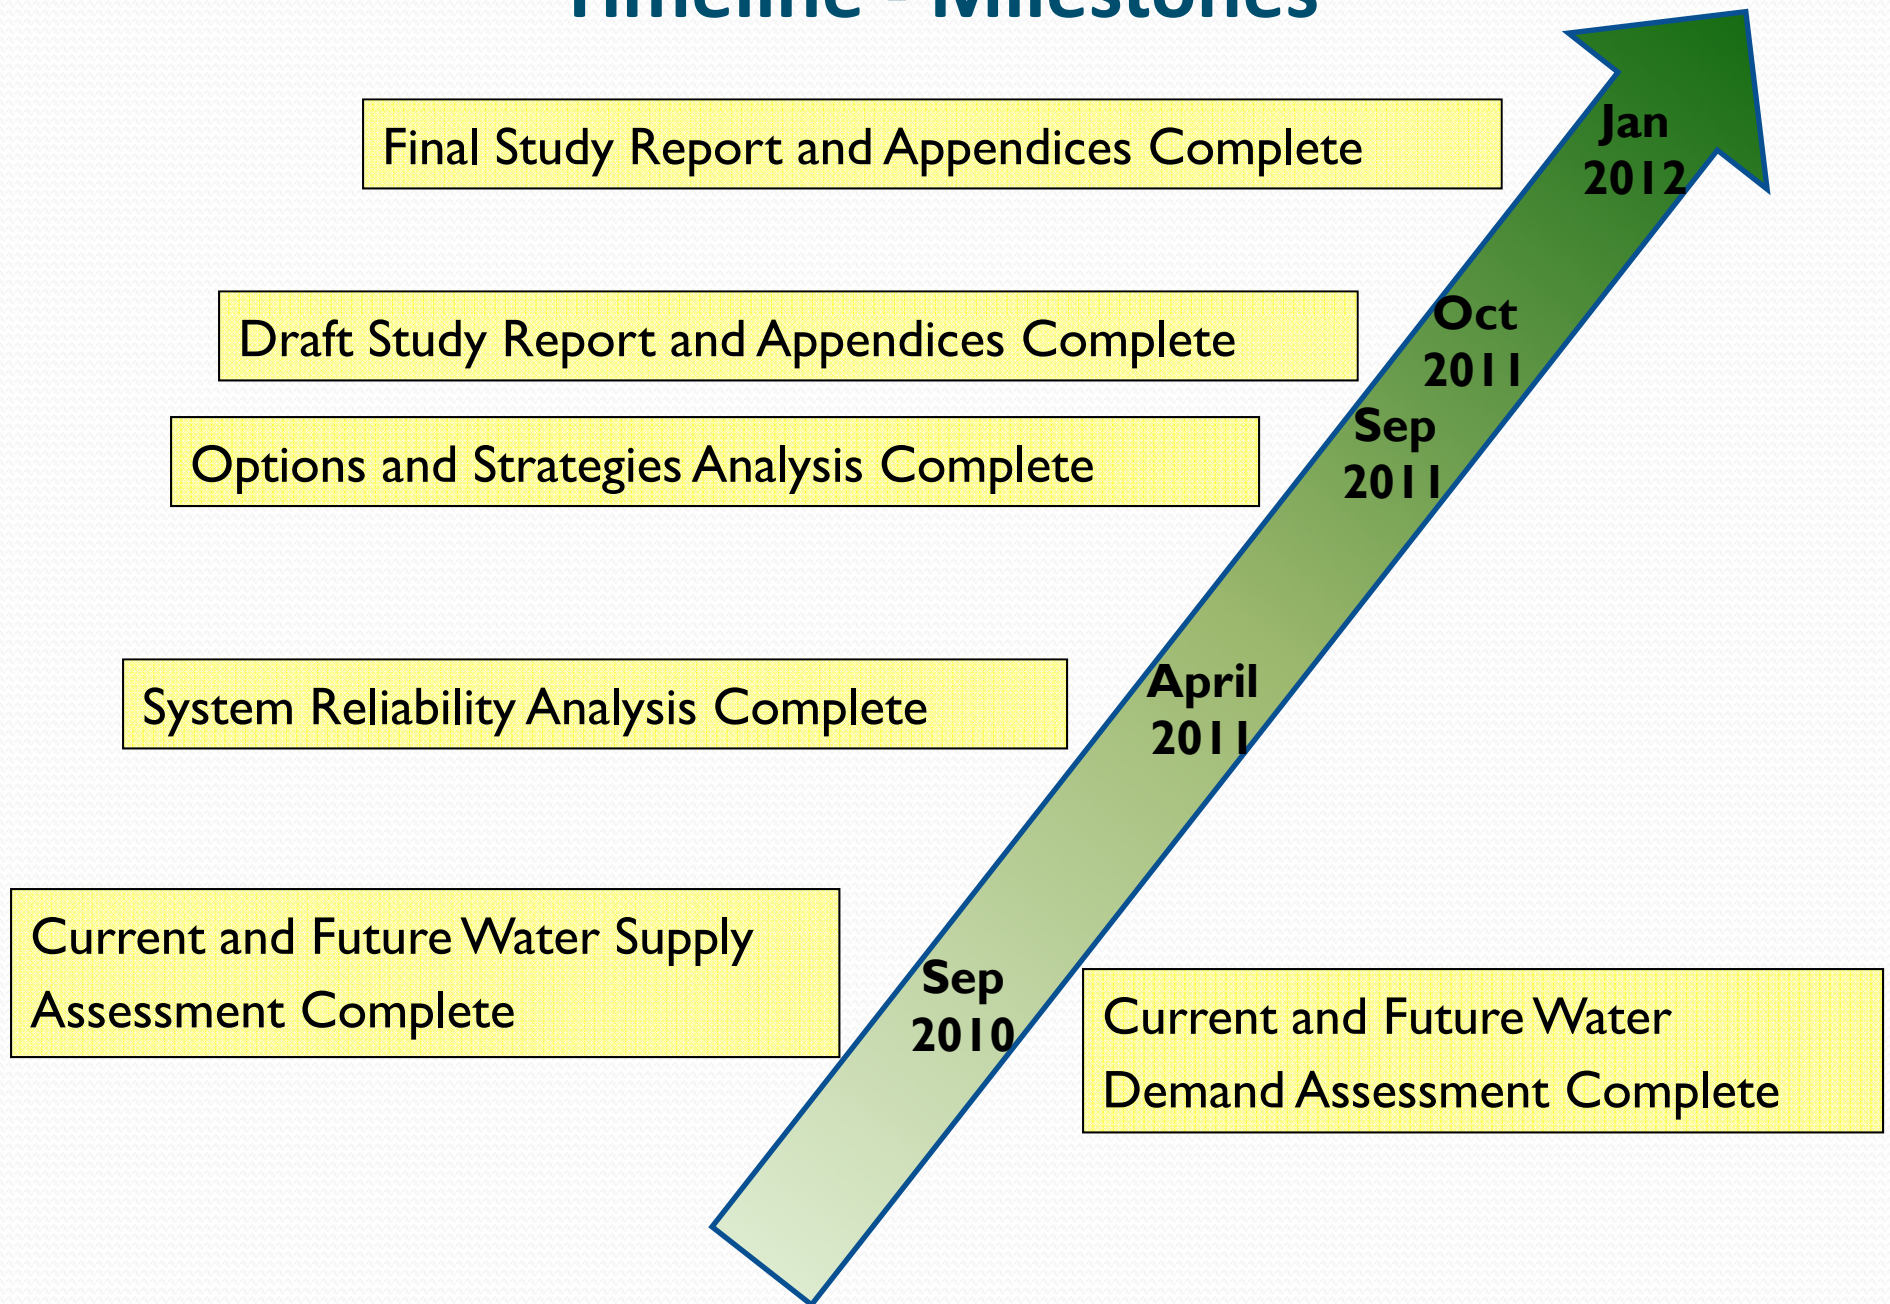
Timeline - Milestones

Final Study Report and Appendices Complete

Jan 2012

Draft Study Report and Appendices Complete

Oct 2011

Options and Strategies Analysis Complete

Sep 2011

System Reliability Analysis Complete

April 2011

Current and Future Water Supply Assessment Complete

Sep 2010

Current and Future Water Demand Assessment Complete